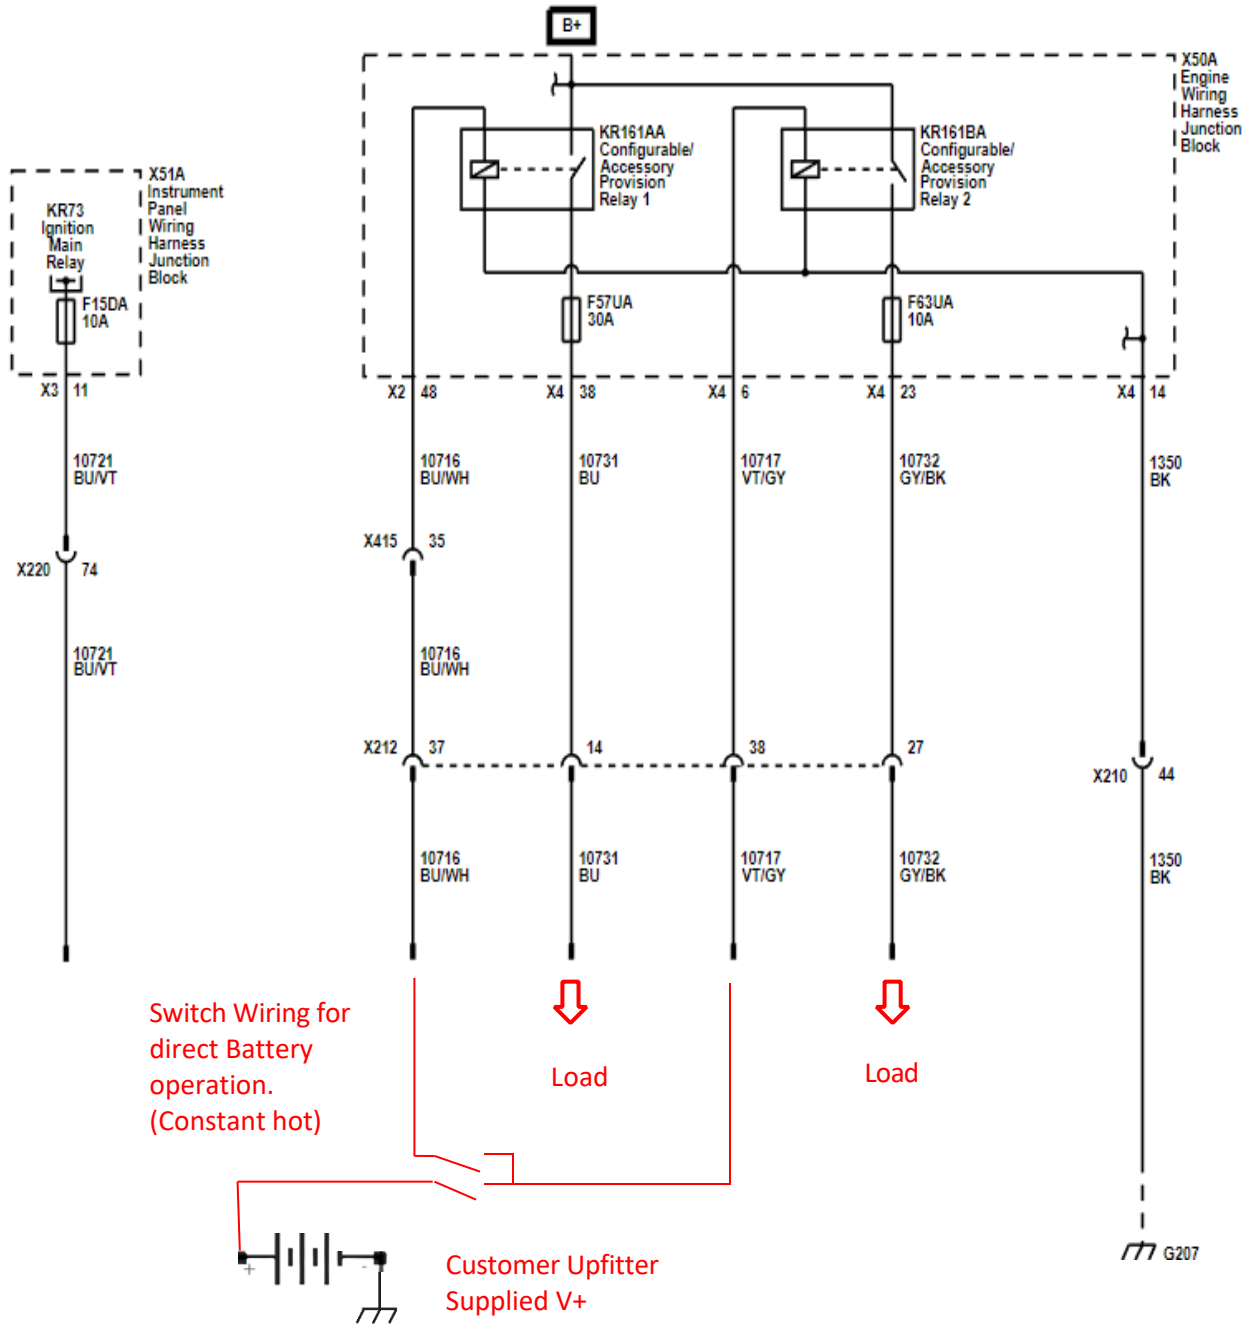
B+

X50A Engine Wiring Harness Junction Block

KR161AA Configurable/ Accessory Provision Relay 1

KR161BA Configurable/ Accessory Provision Relay 2

X51A Instrument Panel Wiring Harness Junction Block

KR73 Ignition Main Relay

F15DA 10A

F57UA 30A

F63UA 10A

X3 11

X2 48

X4 38

X4 6

X4 23

X4 14

10721 BU/VT

10716 BU/WH

10731 BU

10717 VT/GY

10732 GY/BK

1350 BK

X220 74

X415 35

10721 BU/VT

10716 BU/WH

X212 37

14

38

27

X210 44

10716 BU/WH

10731 BU

10717 VT/GY

10732 GY/BK

1350 BK

Switch Wiring for direct Battery operation. (Constant hot)

Load

Load

G207

+

-

Customer Upfitter Supplied V+